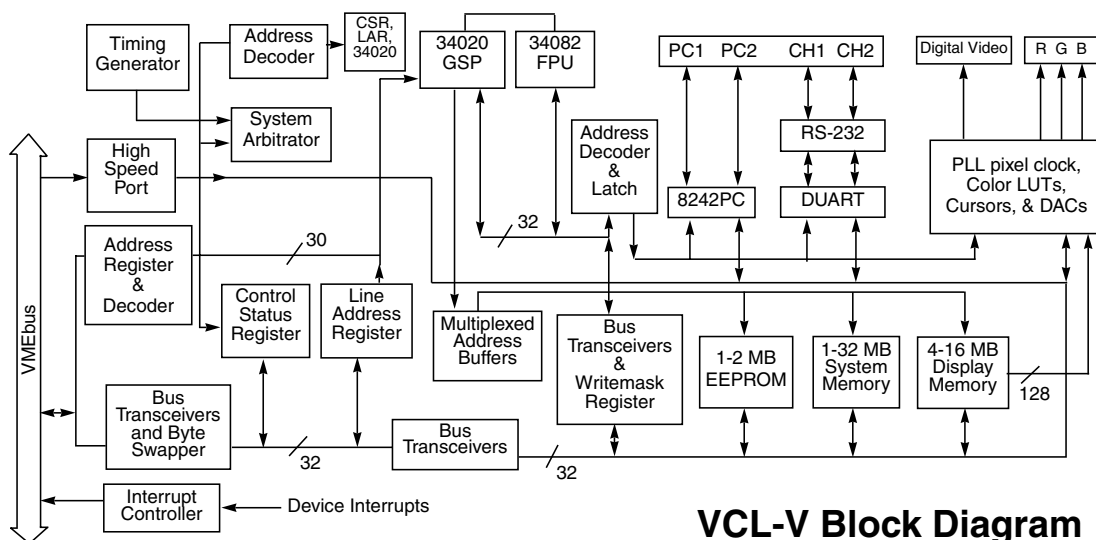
Timing Generator

Address Decoder

CSR, LAR, 34020

34020 GSP

34082 FPU

PC1 PC2 CH1 CH2

Digital Video

R G B

System Arbitrator

High Speed Port

Address Decoder & Latch

RS-232

PLL pixel clock, Color LUTs, Cursors, & DACs

8242PC

DUART

32

VMEbus

Address Register & Decoder

30

Control Status Register

Line Address Register

Multiplexed Address Buffers

Bus Transceivers & Writemask Register

1-2 MB EEPROM

1-32 MB System Memory

4-16 MB Display Memory

128

Bus Transceivers and Byte Swapper

32

Bus Transceivers

32

Interrupt Controller

Device Interrupts

VCL-V Block Diagram